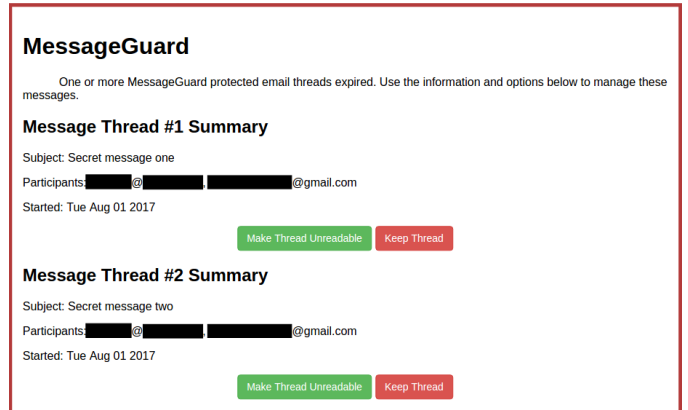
MessageGuard

One or more MessageGuard protected email threads expired. Use the information and options below to manage these messages.

Message Thread #1 Summary

Subject: Secret message one

Participants: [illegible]@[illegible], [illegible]@gmail.com

Started: Tue Aug 01 2017

Make Thread Unreadable Keep Thread

Message Thread #2 Summary

Subject: Secret message two

Participants: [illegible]@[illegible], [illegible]@gmail.com

Started: Tue Aug 01 2017

Make Thread Unreadable Keep Thread